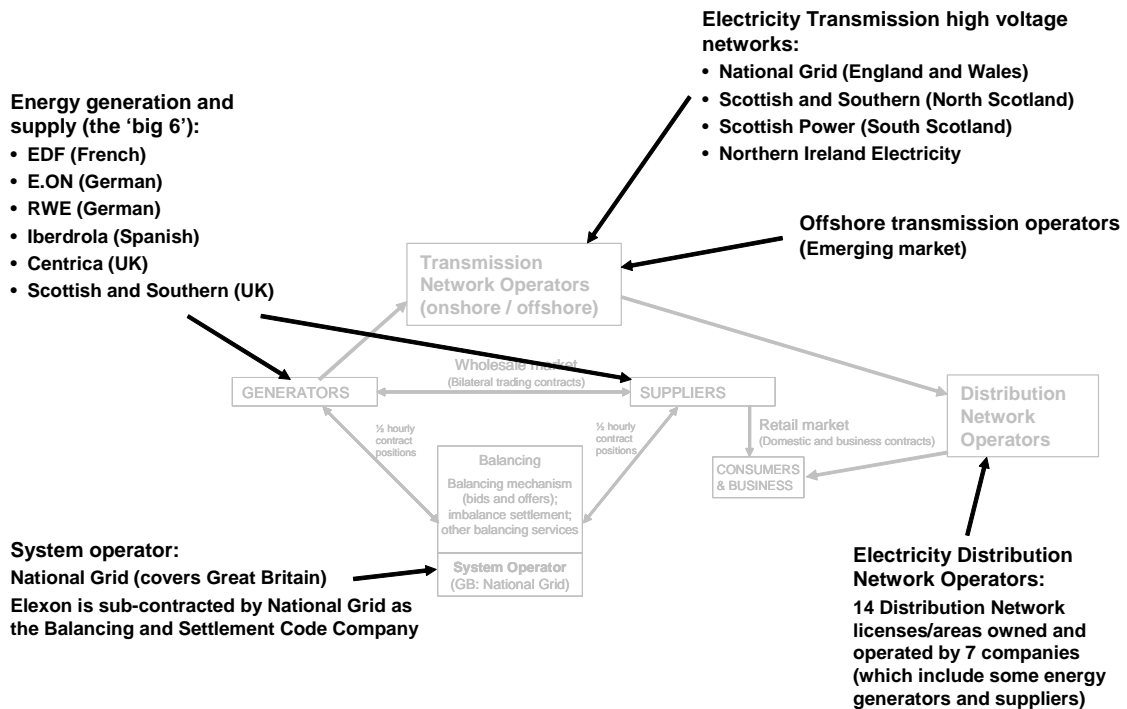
Electricity Transmission high voltage networks:
• National Grid (England and Wales)
• Scottish and Southern (North Scotland)
• Scottish Power (South Scotland)
• Northern Ireland Electricity

Energy generation and supply (the 'big 6'):
• EDF (French)
• E.ON (German)
• RWE (German)
• Iberdrola (Spanish)
• Centrica (UK)
• Scottish and Southern (UK)

Offshore transmission operators (Emerging market)

Transmission Network Operators (onshore / offshore)

Wholesale market (Bilateral trading contracts)

GENERATORS

SUPPLIERS

Distribution Network Operators

Retail market (Domestic and business contracts)

½ hourly contract positions

½ hourly contract positions

Balancing

Balancing mechanism (bids and offers); imbalance settlement; other balancing services

CONSUMERS & BUSINESS

System Operator (GB: National Grid)

System operator:
National Grid (covers Great Britain)
Elexon is sub-contracted by National Grid as the Balancing and Settlement Code Company

Electricity Distribution Network Operators:
14 Distribution Network licenses/areas owned and operated by 7 companies (which include some energy generators and suppliers)